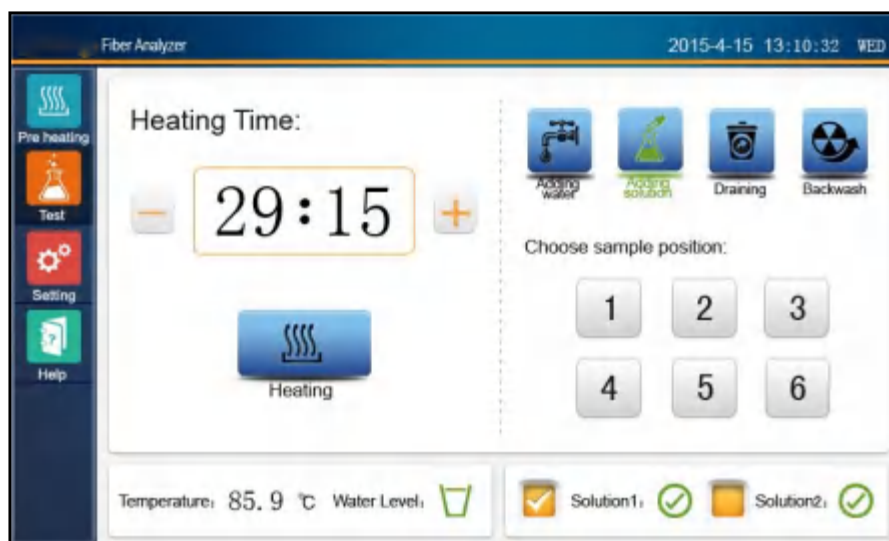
Fiber Analyzer

2015-4-15 13:10:32 WED

Pre heating

Test

Setting

Help

Heating Time:

−

29:15

+

Heating

Adding water

Adding solution

Draining

Backwash

Choose sample position:

| 1 | 2 | 3 |
|---|---|---|
| 4 | 5 | 6 |

Temperature: 85.9 ℃ Water Level:

Solution1:

Solution2: